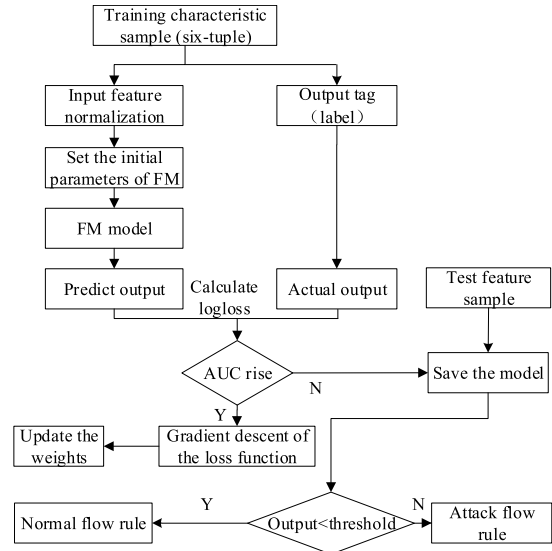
Training characteristic sample (six-tuple)

Input feature normalization

Output tag （label）

Set the initial parameters of FM

FM model

Predict output

Calculate logloss

Actual output

Test feature sample

AUC rise

N

Save the model

Y

Update the weights

Gradient descent of the loss function

Y

N

Normal flow rule

Output<threshold

Attack flow rule